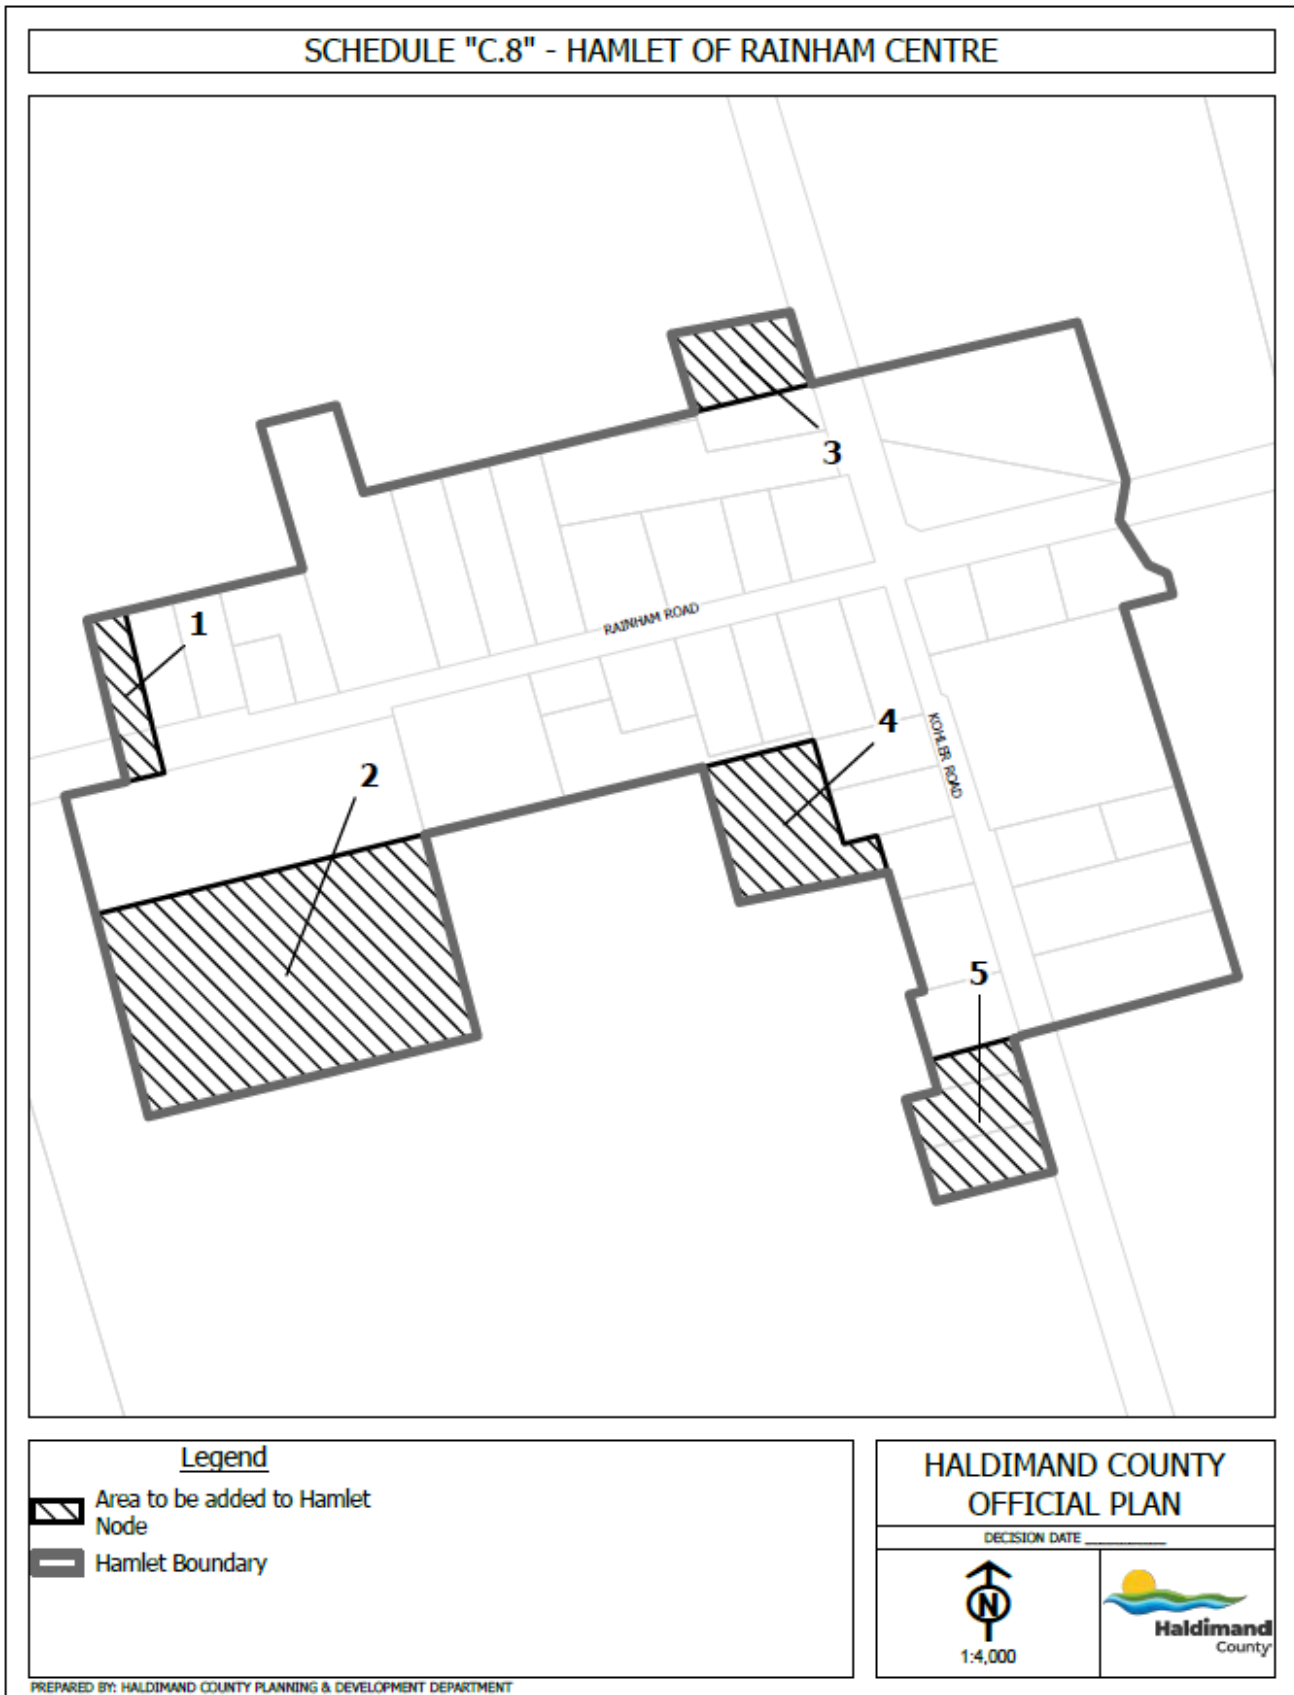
SCHEDULE "C.8" - HAMLET OF RAINHAM CENTRE

3

1

RAINHAM ROAD

4

KOHLER ROAD

2

5

Legend

Area to be added to Hamlet Node

Hamlet Boundary

HALDIMAND COUNTY OFFICIAL PLAN

DECISION DATE ________

N

1:4,000

Haldimand County

PREPARED BY: HALDIMAND COUNTY PLANNING & DEVELOPMENT DEPARTMENT